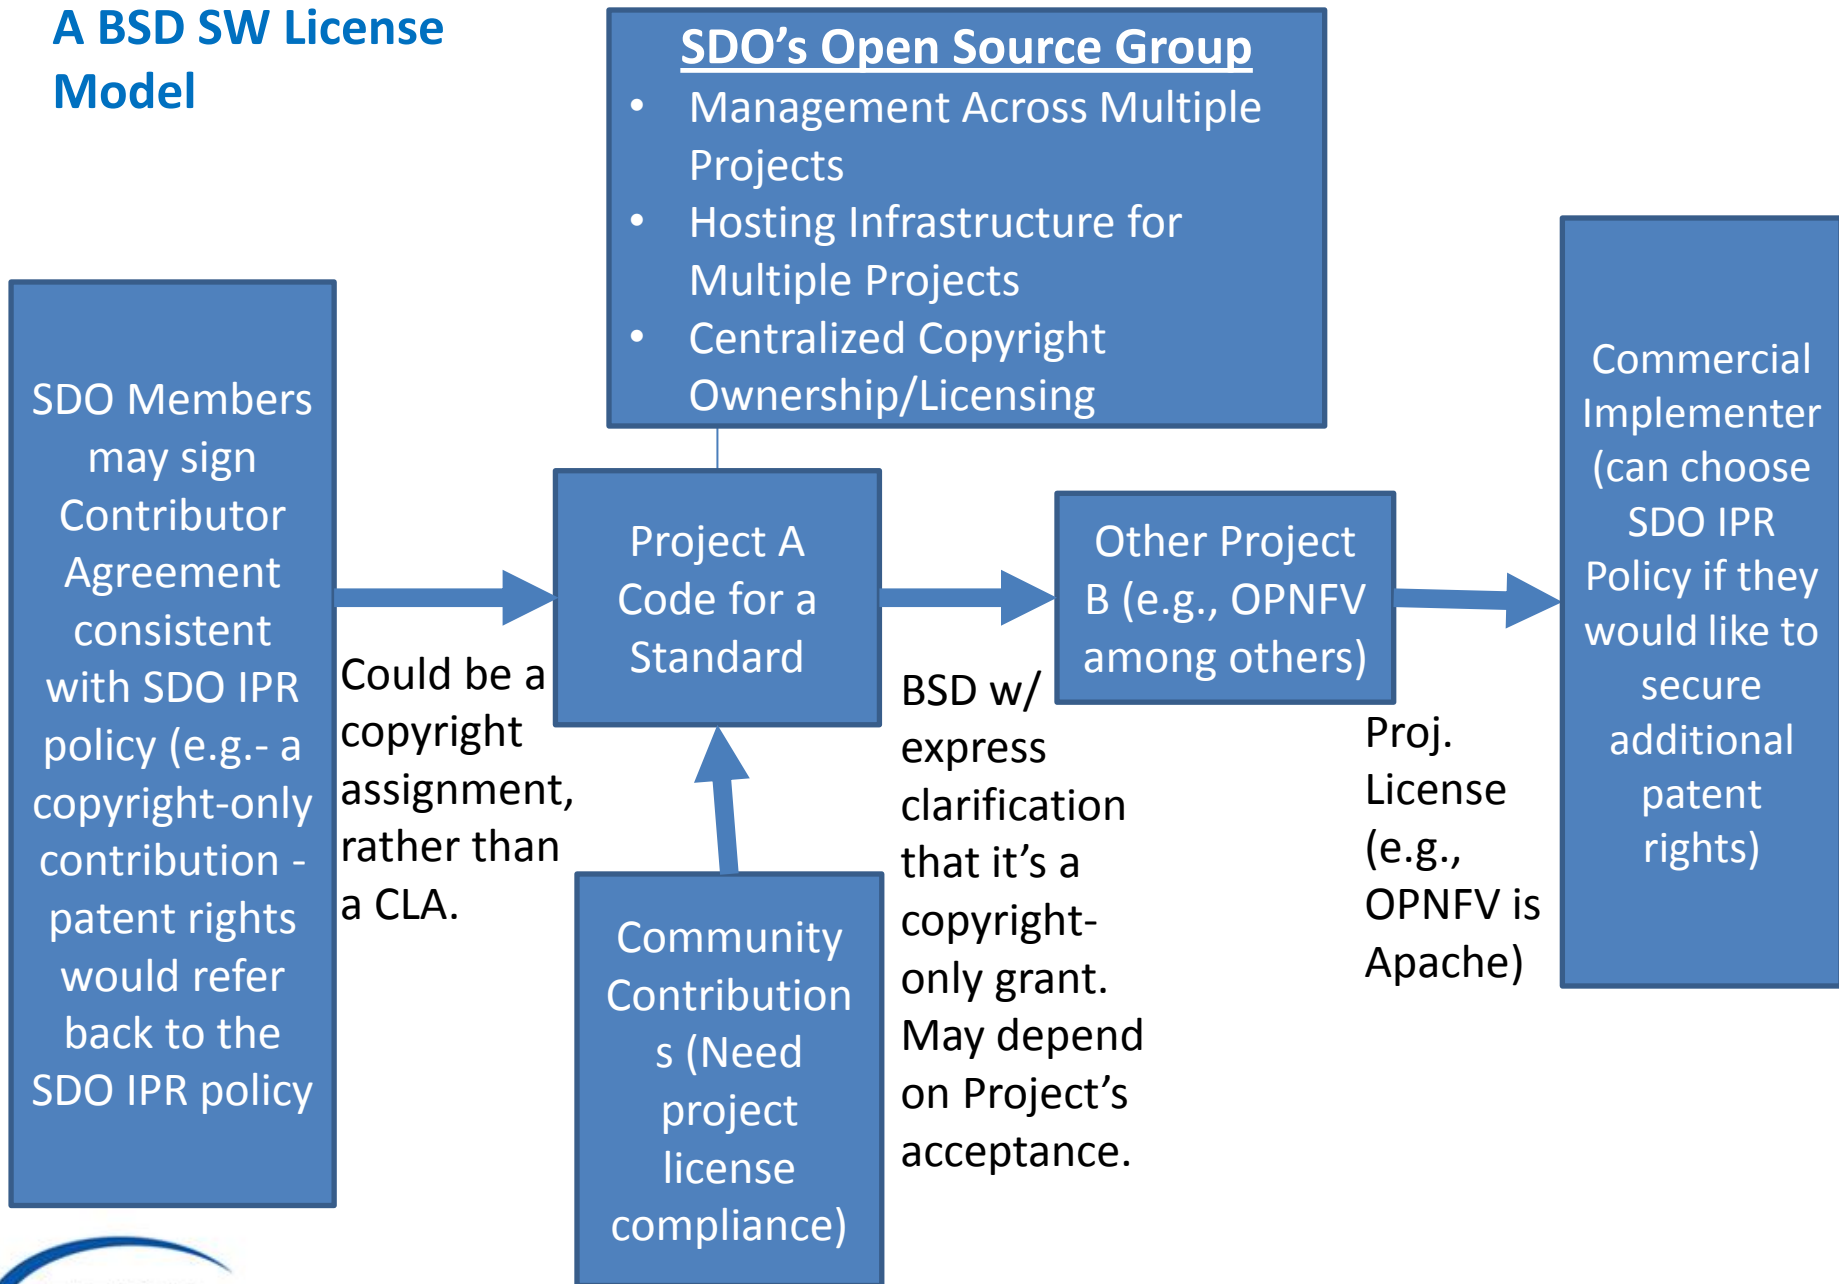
A BSD SW License Model

SDO's Open Source Group

- Management Across Multiple Projects
- Hosting Infrastructure for Multiple Projects
- Centralized Copyright Ownership/Licensing

SDO Members may sign Contributor Agreement consistent with SDO IPR policy (e.g.- a copyright-only contribution - patent rights would refer back to the SDO IPR policy

Could be a copyright assignment, rather than a CLA.

Project A Code for a Standard

Community Contribution s (Need project license compliance)

BSD w/ express clarification that it's a copyright-only grant. May depend on Project's acceptance.

Other Project B (e.g., OPNFV among others)

Proj. License (e.g., OPNFV is Apache)

Commercial Implementer (can choose SDO IPR Policy if they would like to secure additional patent rights)